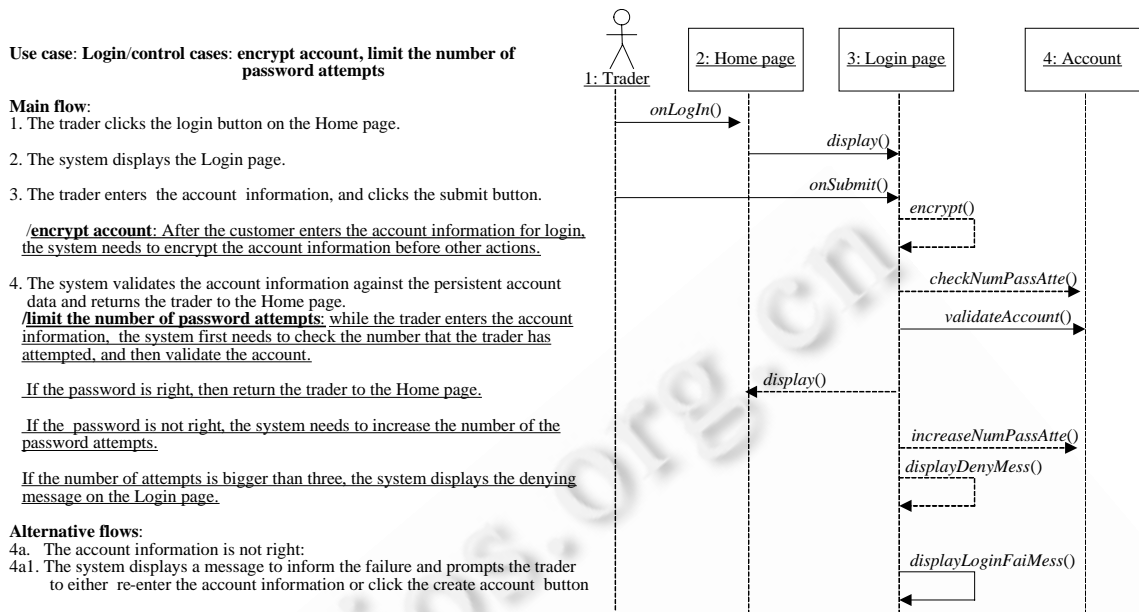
Use case: Login/control cases: encrypt account, limit the number of password attempts

Main flow:
1. The trader clicks the login button on the Home page.

2. The system displays the Login page.

3. The trader enters the account information, and clicks the submit button.

/encrypt account: After the customer enters the account information for login, the system needs to encrypt the account information before other actions.

4. The system validates the account information against the persistent account data and returns the trader to the Home page.
/limit the number of password attempts: while the trader enters the account information, the system first needs to check the number that the trader has attempted, and then validate the account.

If the password is right, then return the trader to the Home page.

If the password is not right, the system needs to increase the number of the password attempts.

If the number of attempts is bigger than three, the system displays the denying message on the Login page.

Alternative flows:
4a. The account information is not right:
4a1. The system displays a message to inform the failure and prompts the trader to either re-enter the account information or click the create account button

1: Trader
2: Home page
3: Login page
4: Account
onLogIn()
display()
onSubmit()
encrypt()
checkNumPassAtte()
validateAccount()
display()
increaseNumPassAtte()
displayDenyMess()
displayLoginFaiMess()